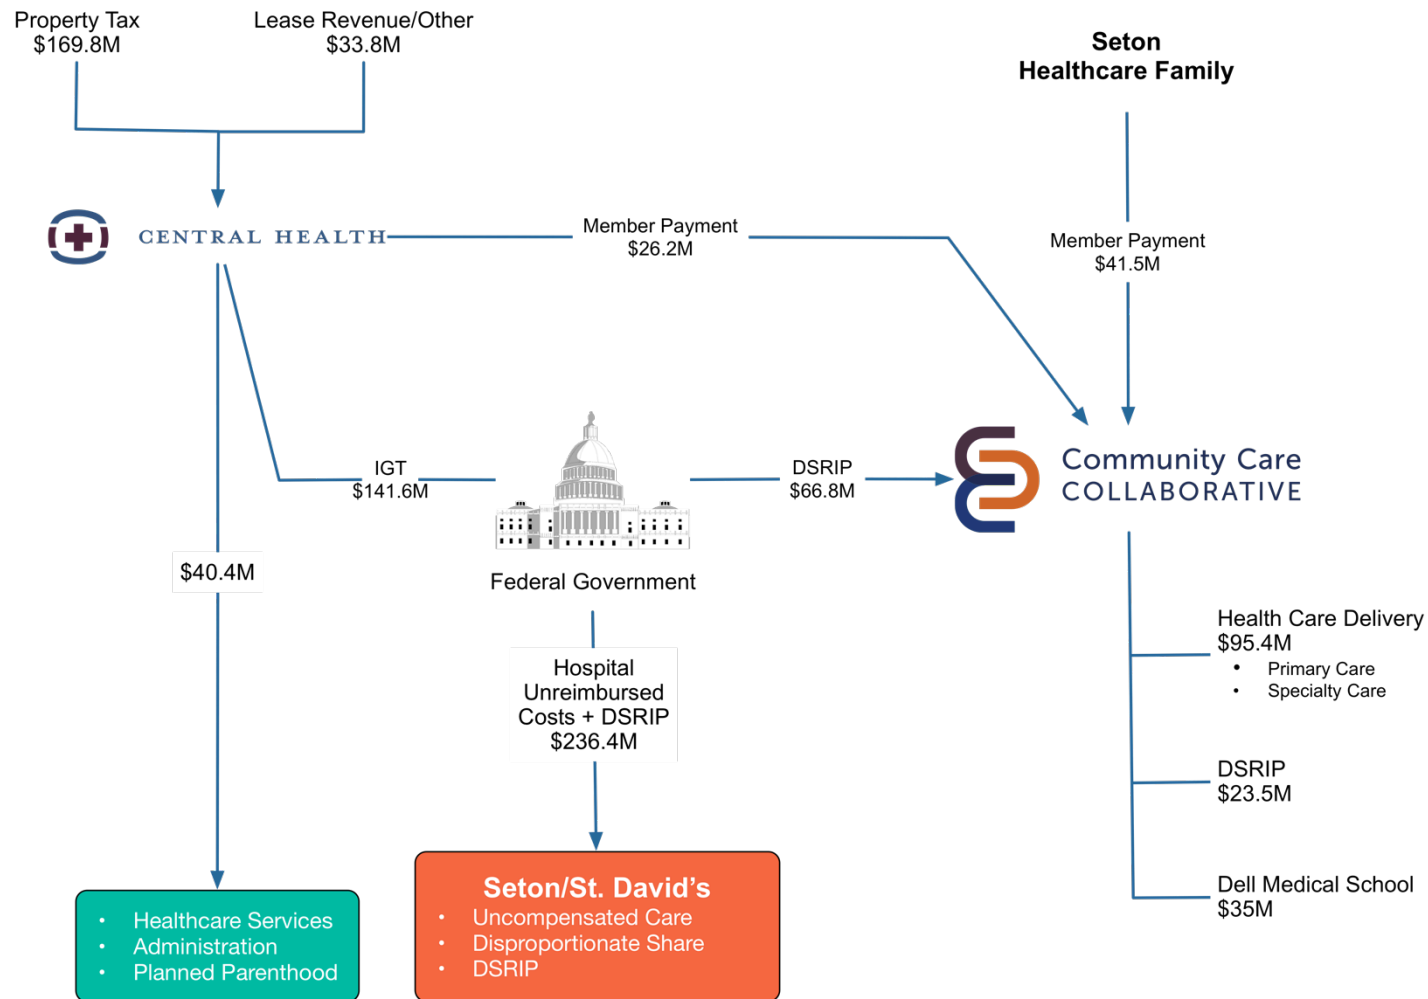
Property Tax
$169.8M

Lease Revenue/Other
$33.8M

Seton
Healthcare Family

CENTRAL HEALTH

Member Payment
$26.2M

Member Payment
$41.5M

IGT
$141.6M

DSRIP
$66.8M

Community Care
COLLABORATIVE

$40.4M

Federal Government

Hospital
Unreimbursed
Costs + DSRIP
$236.4M

Health Care Delivery
$95.4M
• Primary Care
• Specialty Care

DSRIP
$23.5M

Dell Medical School
$35M

• Healthcare Services
• Administration
• Planned Parenthood

Seton/St. David's
• Uncompensated Care
• Disproportionate Share
• DSRIP